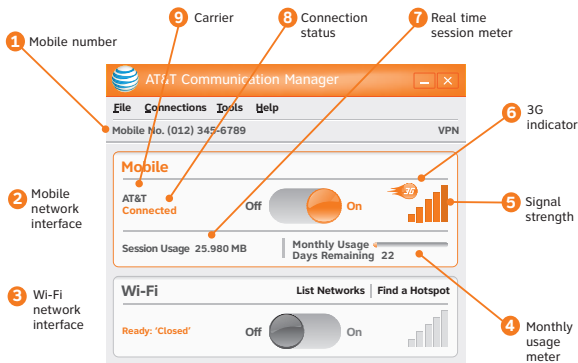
9 Carrier

8 Connection status

7 Real time session meter

1 Mobile number

AT&T Communication Manager

File Connections Tools Help

Mobile No. (012) 345-6789

VPN

6 3G indicator

Mobile

2 Mobile network interface

AT&T
Connected

Off

On

5 Signal strength

Session Usage 25.980 MB

Monthly Usage
Days Remaining 22

3 Wi-Fi network interface

Wi-Fi

List Networks | Find a Hotspot

Ready: 'Closed'

Off

On

4 Monthly usage meter